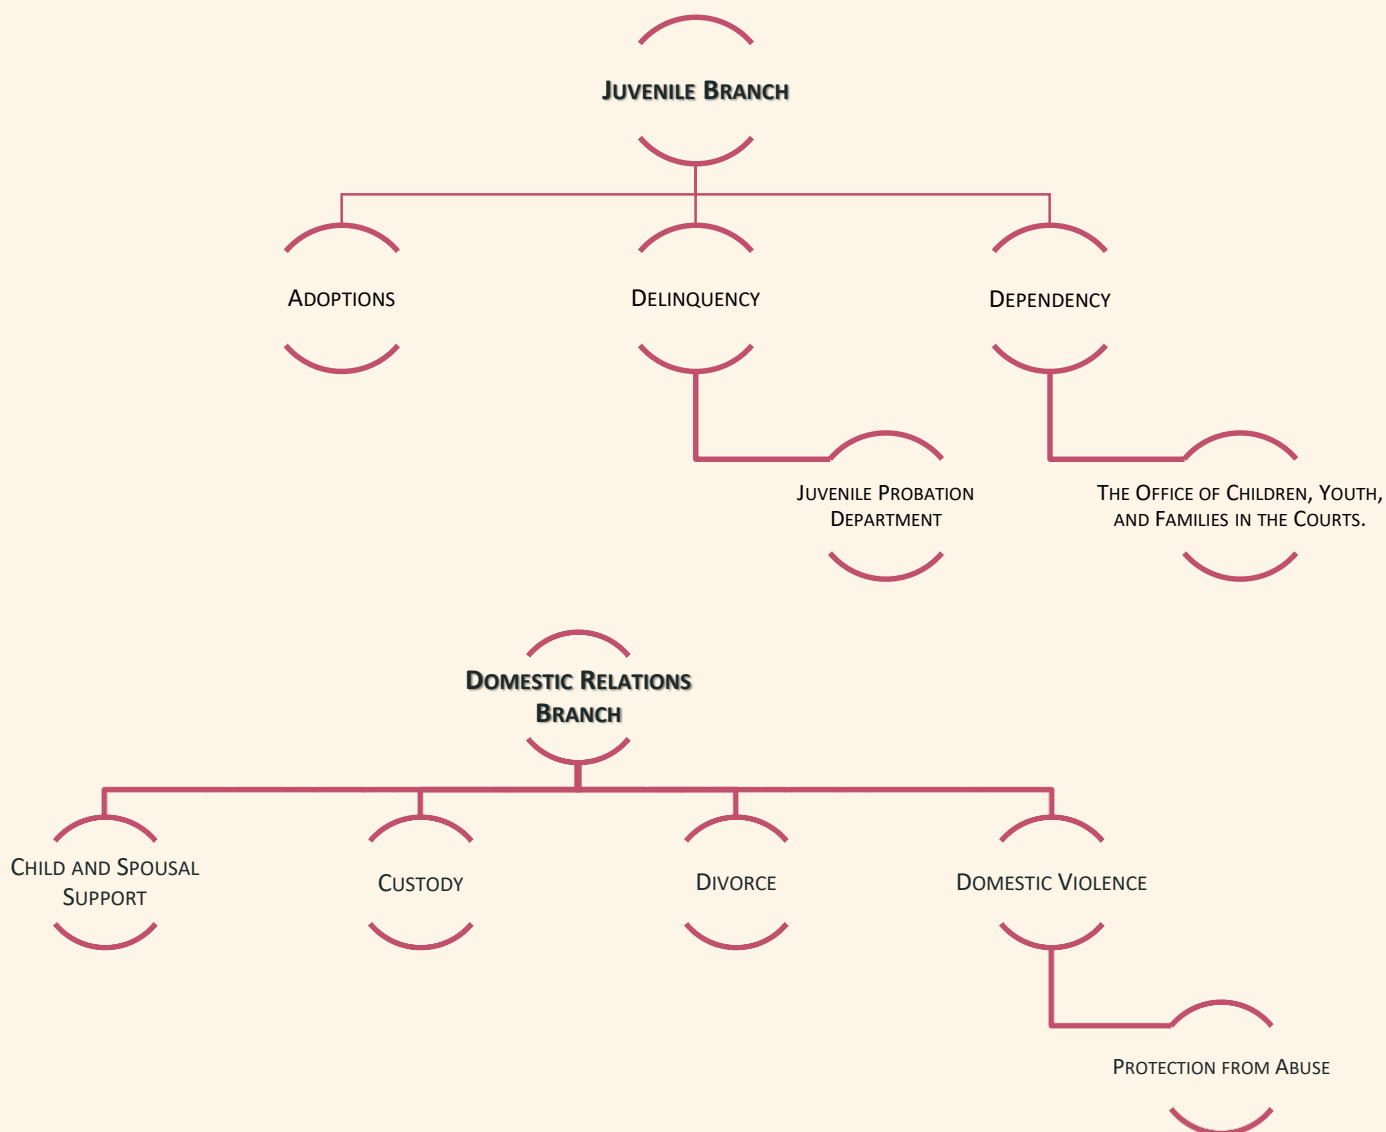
Juvenile Branch

Adoptions

Delinquency

Dependency

Juvenile Probation Department

The Office of Children, Youth, and Families in the Courts.

Domestic Relations Branch

Child and Spousal Support

Custody

Divorce

Domestic Violence

Protection from Abuse